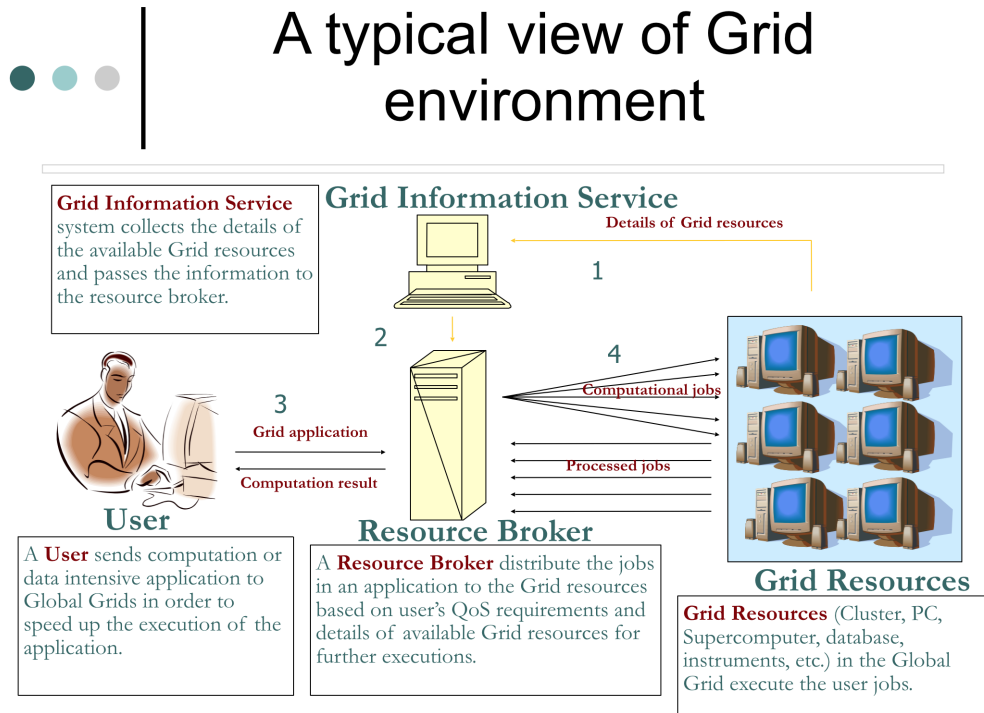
A typical view of Grid environment

Grid Information Service system collects the details of the available Grid resources and passes the information to the resource broker.

Grid Information Service

Details of Grid resources

1

2

4

Computational jobs

3

Grid application

Computation result

Processed jobs

User

Resource Broker

Grid Resources

A User sends computation or data intensive application to Global Grids in order to speed up the execution of the application.

A Resource Broker distribute the jobs in an application to the Grid resources based on user's QoS requirements and details of available Grid resources for further executions.

Grid Resources (Cluster, PC, Supercomputer, database, instruments, etc.) in the Global Grid execute the user jobs.